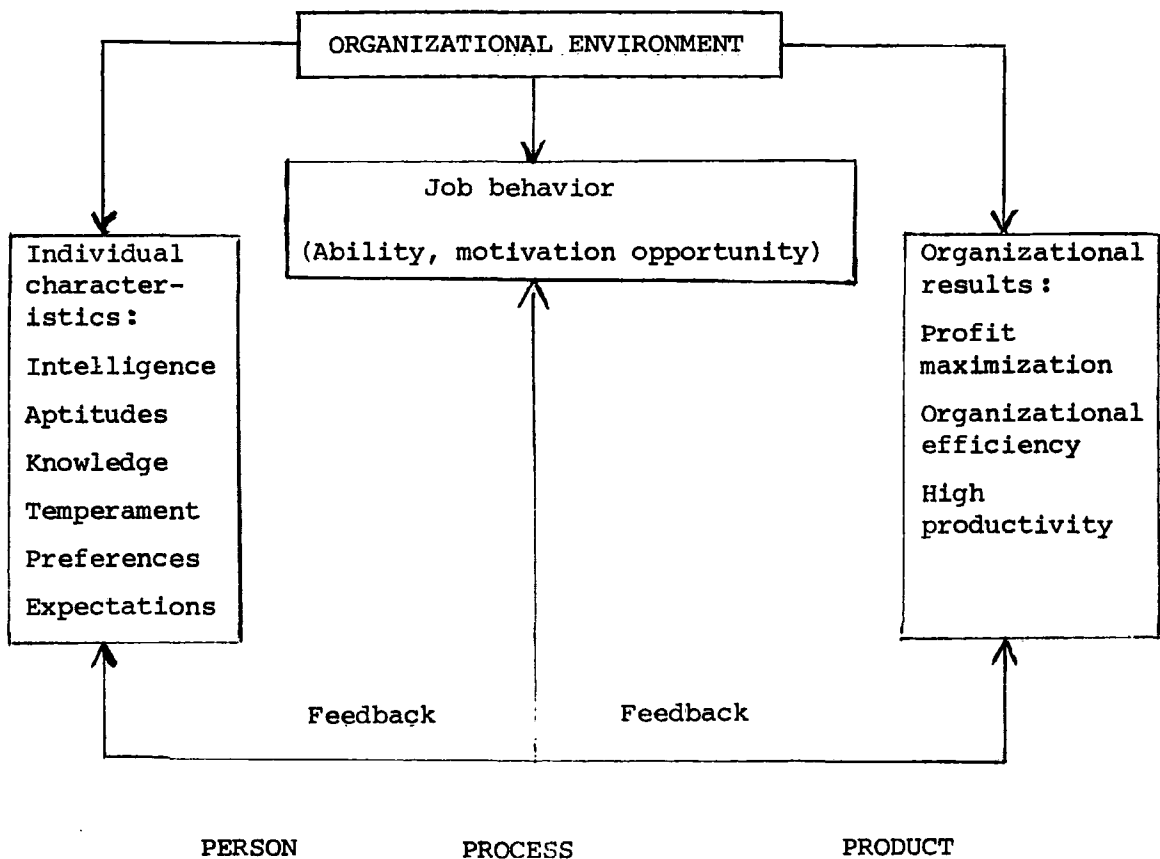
ORGANIZATIONAL ENVIRONMENT

Job behavior

(Ability, motivation opportunity)

Individual characteristics:

Intelligence

Aptitudes

Knowledge

Temperament

Preferences

Expectations

Organizational results:

Profit maximization

Organizational efficiency

High productivity

Feedback

Feedback

PERSON

PROCESS

PRODUCT